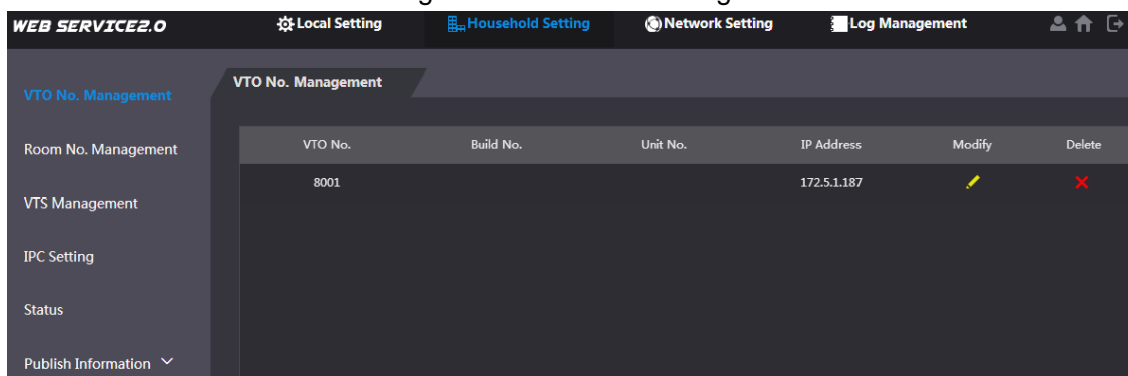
WEB SERVICE2.0

Local Setting

Household Setting

Network Setting

Log Management

VTO No. Management

Room No. Management

VTS Management

IPC Setting

Status

Publish Information

VTO No. Management

| VTO No. | Build No. | Unit No. | IP Address | Modify | Delete |
|---|---|---|---|---|---|
| 8001 | | | 172.5.1.187 | | |